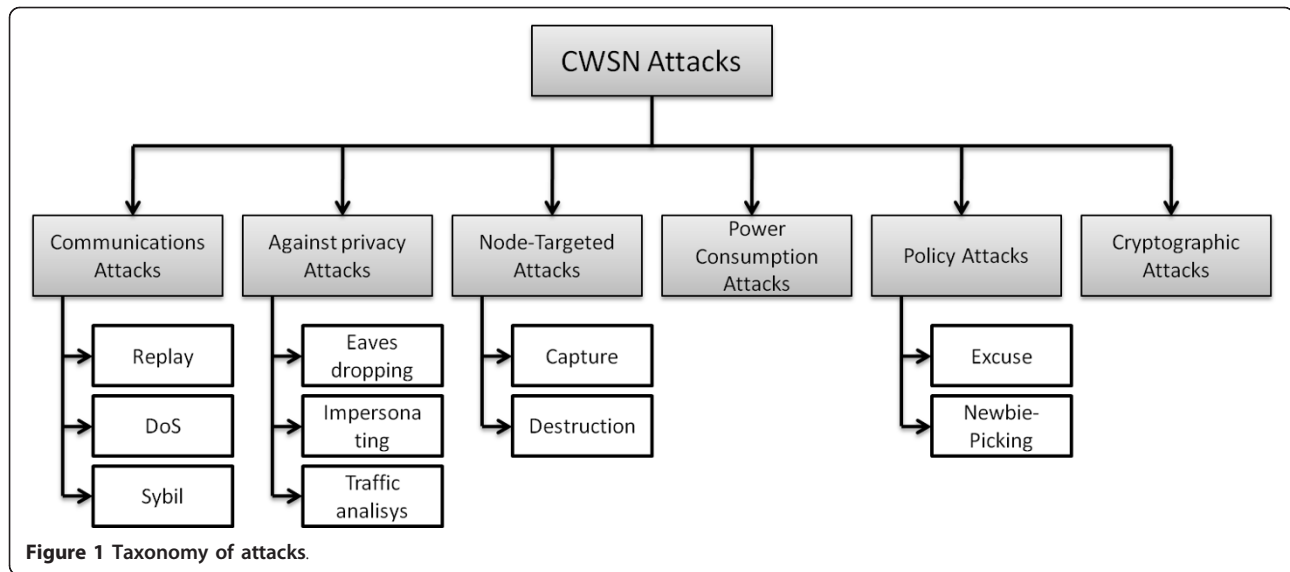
CWSN Attacks

Communications Attacks

Replay

DoS

Sybil

Against privacy Attacks

Eaves dropping

Impersona ting

Traffic analisys

Node-Targeted Attacks

Capture

Destruction

Power Consumption Attacks

Policy Attacks

Excuse

Newbie-Picking

Cryptographic Attacks

Figure 1 Taxonomy of attacks.